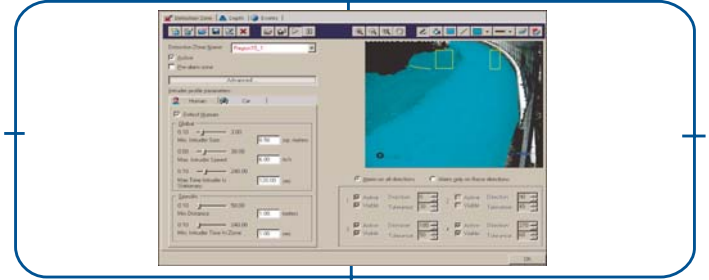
Detection Zone | Depth | Events

Detection Zone Name: Pequot70_1

Active
Pre-alarm zone

Advanced...

Intruder profile parameters

Human | Car

Detect Human

Global
0.10 — 2.00
Min. Intruder Size: 0.50 sq. meters
0.50 — 30.00
Max. Intruder Speed: 6.00 km/h
0.10 — 240.00
Max Time Intruder is Stationary: 10.00 sec

Specific
0.10 — 50.00
Min Distance: 1.00 meters
0.10 — 240.00
Min. Intruder Time In Zone: 1.00 sec

Alarm on all directions
Alarm only on these directions

Active | Direction
Visible | Tolerance
Active | Direction
Visible | Tolerance
Active | Direction
Visible | Tolerance
Active | Direction
Visible | Tolerance

OK